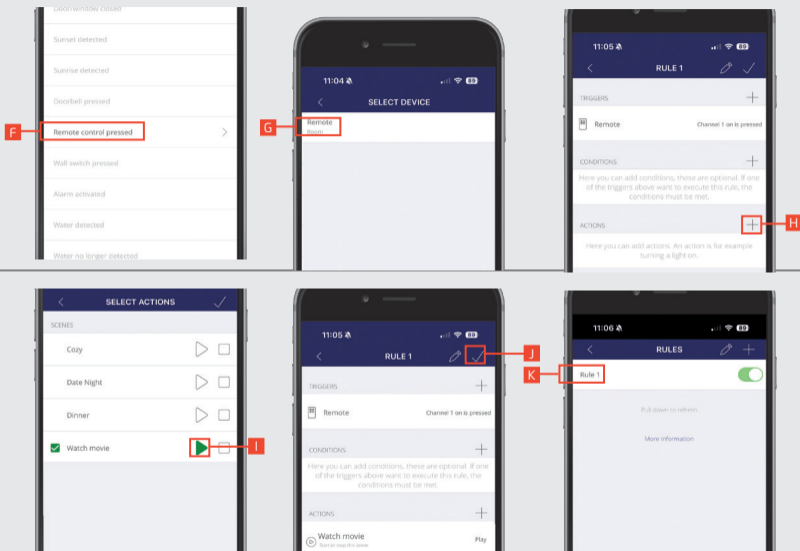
Door/window closed

Sunset detected

Sunrise detected

Doorbell pressed

F

Remote control pressed

Wall switch pressed

Alarm activated

Water detected

Water no longer detected

11:04

SELECT DEVICE

G

Remote
Room

11:05

RULE 1

TRIGGERS

Remote

Channel 1 on is pressed

CONDITIONS

Here you can add conditions, these are optional. If one of the triggers above want to execute this rule, the conditions must be met.

ACTIONS

H

Here you can add actions. An action is for example turning a light on.

SELECT ACTIONS

SCENES

Cozy

Date Night

Dinner

Watch movie

I

11:05

RULE 1

J

TRIGGERS

Remote

Channel 1 on is pressed

CONDITIONS

Here you can add conditions, these are optional. If one of the triggers above want to execute this rule, the conditions must be met.

ACTIONS

Watch movie
Start or stop this scene

Play

11:06

RULES

K

Rule 1

Pull down to refresh

More information